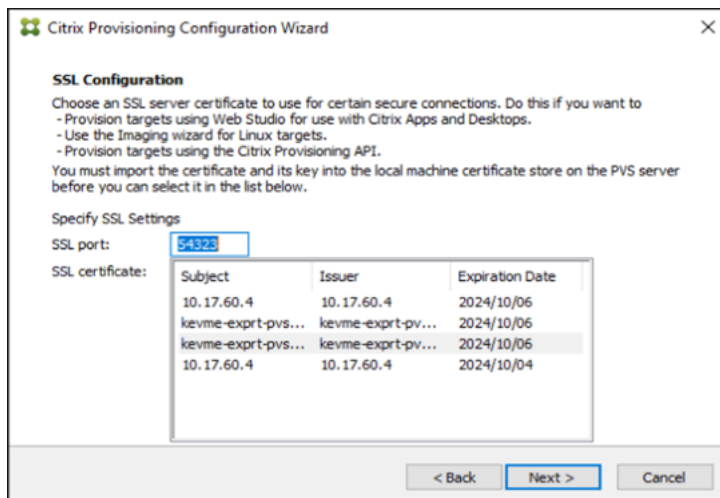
Citrix Provisioning Configuration Wizard

SSL Configuration

Choose an SSL server certificate to use for certain secure connections. Do this if you want to
- Provision targets using Web Studio for use with Citrix Apps and Desktops.
- Use the Imaging wizard for Linux targets.
- Provision targets using the Citrix Provisioning API.
You must import the certificate and its key into the local machine certificate store on the PVS server before you can select it in the list below.

Specify SSL Settings

SSL port: 54323

SSL certificate:

| Subject | Issuer | Expiration Date |
|---|---|---|
| 10.17.60.4 | 10.17.60.4 | 2024/10/06 |
| kevme-exprt-pvs... | kevme-exprt-pv... | 2024/10/06 |
| kevme-exprt-pvs... | kevme-exprt-pv... | 2024/10/06 |
| 10.17.60.4 | 10.17.60.4 | 2024/10/04 |

< Back | Next > | Cancel